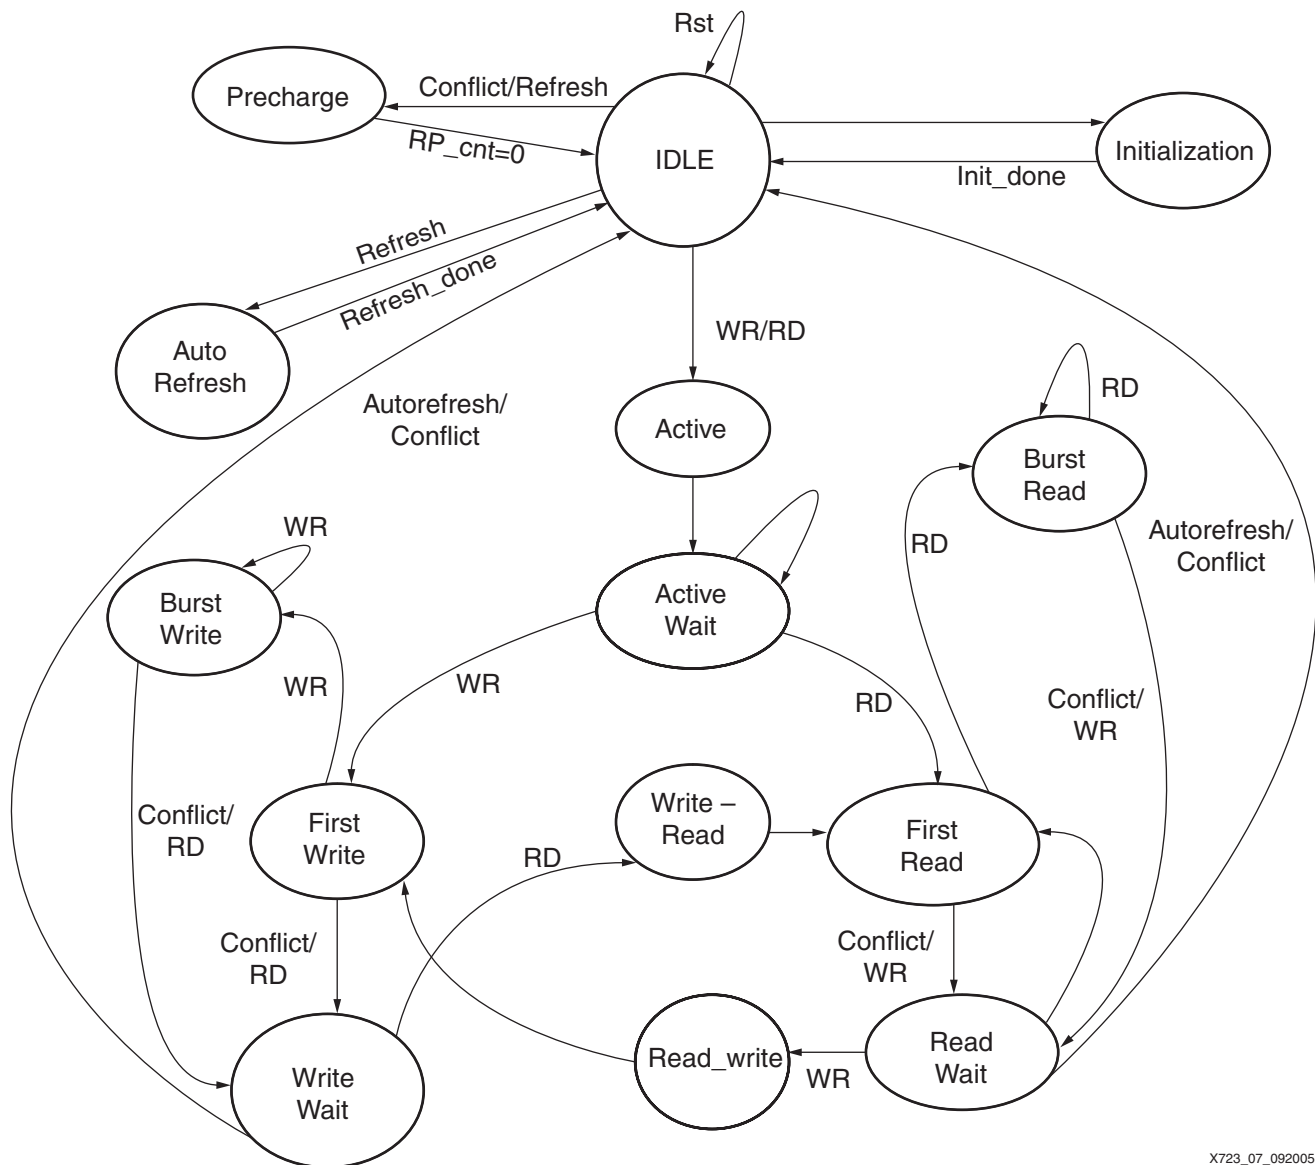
Rst

Precharge

Conflict/Refresh

RP_cnt=0

IDLE

Initialization

Init_done

Refresh

Refresh_done

Auto Refresh

WR/RD

Autorefresh/ Conflict

Active

RD

Burst Read

WR

RD

Autorefresh/ Conflict

Burst Write

Active Wait

WR

WR

RD

Conflict/ WR

Conflict/ RD

First Write

Write – Read

First Read

RD

Conflict/ RD

Conflict/ WR

Read Wait

Read_write

WR

Write Wait

X723_07_092005